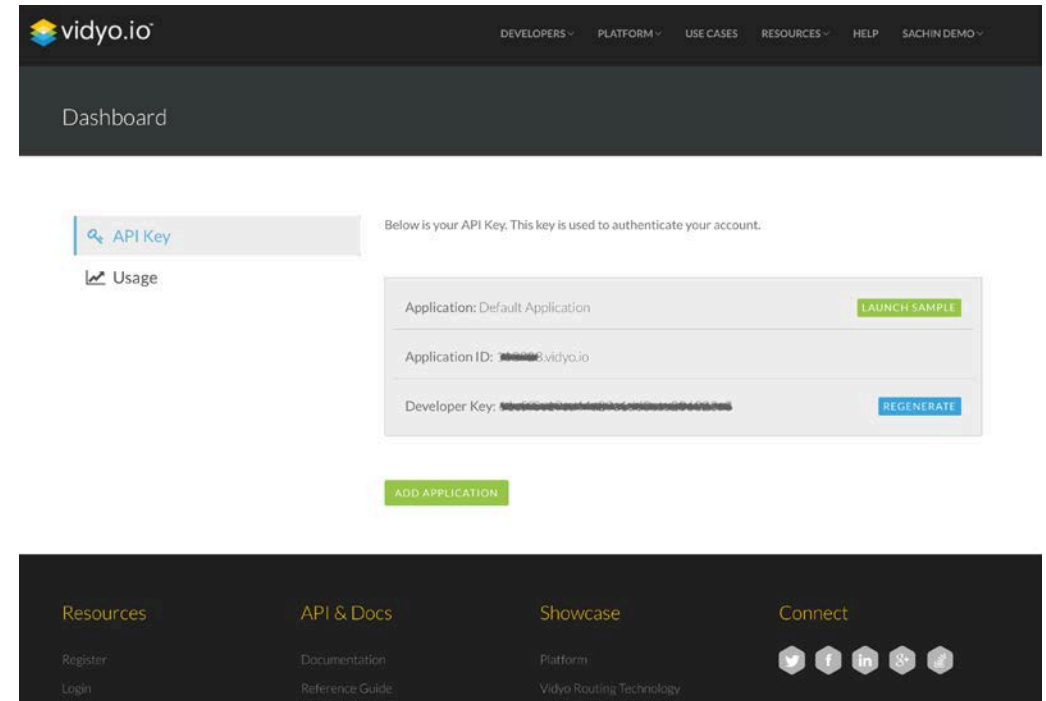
vidyo.io

DEVELOPERS PLATFORM USE CASES RESOURCES HELP SACHIN DEMO

Dashboard

API Key

Usage

Below is your API Key. This key is used to authenticate your account.

Application: Default Application LAUNCH SAMPLE

Application ID: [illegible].vidyo.io

Developer Key: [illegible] REGENERATE

ADD APPLICATION

Resources

Register

Login

API & Docs

Documentation

Reference Guide

Showcase

Platform

Vidyo Routing Technology

Connect